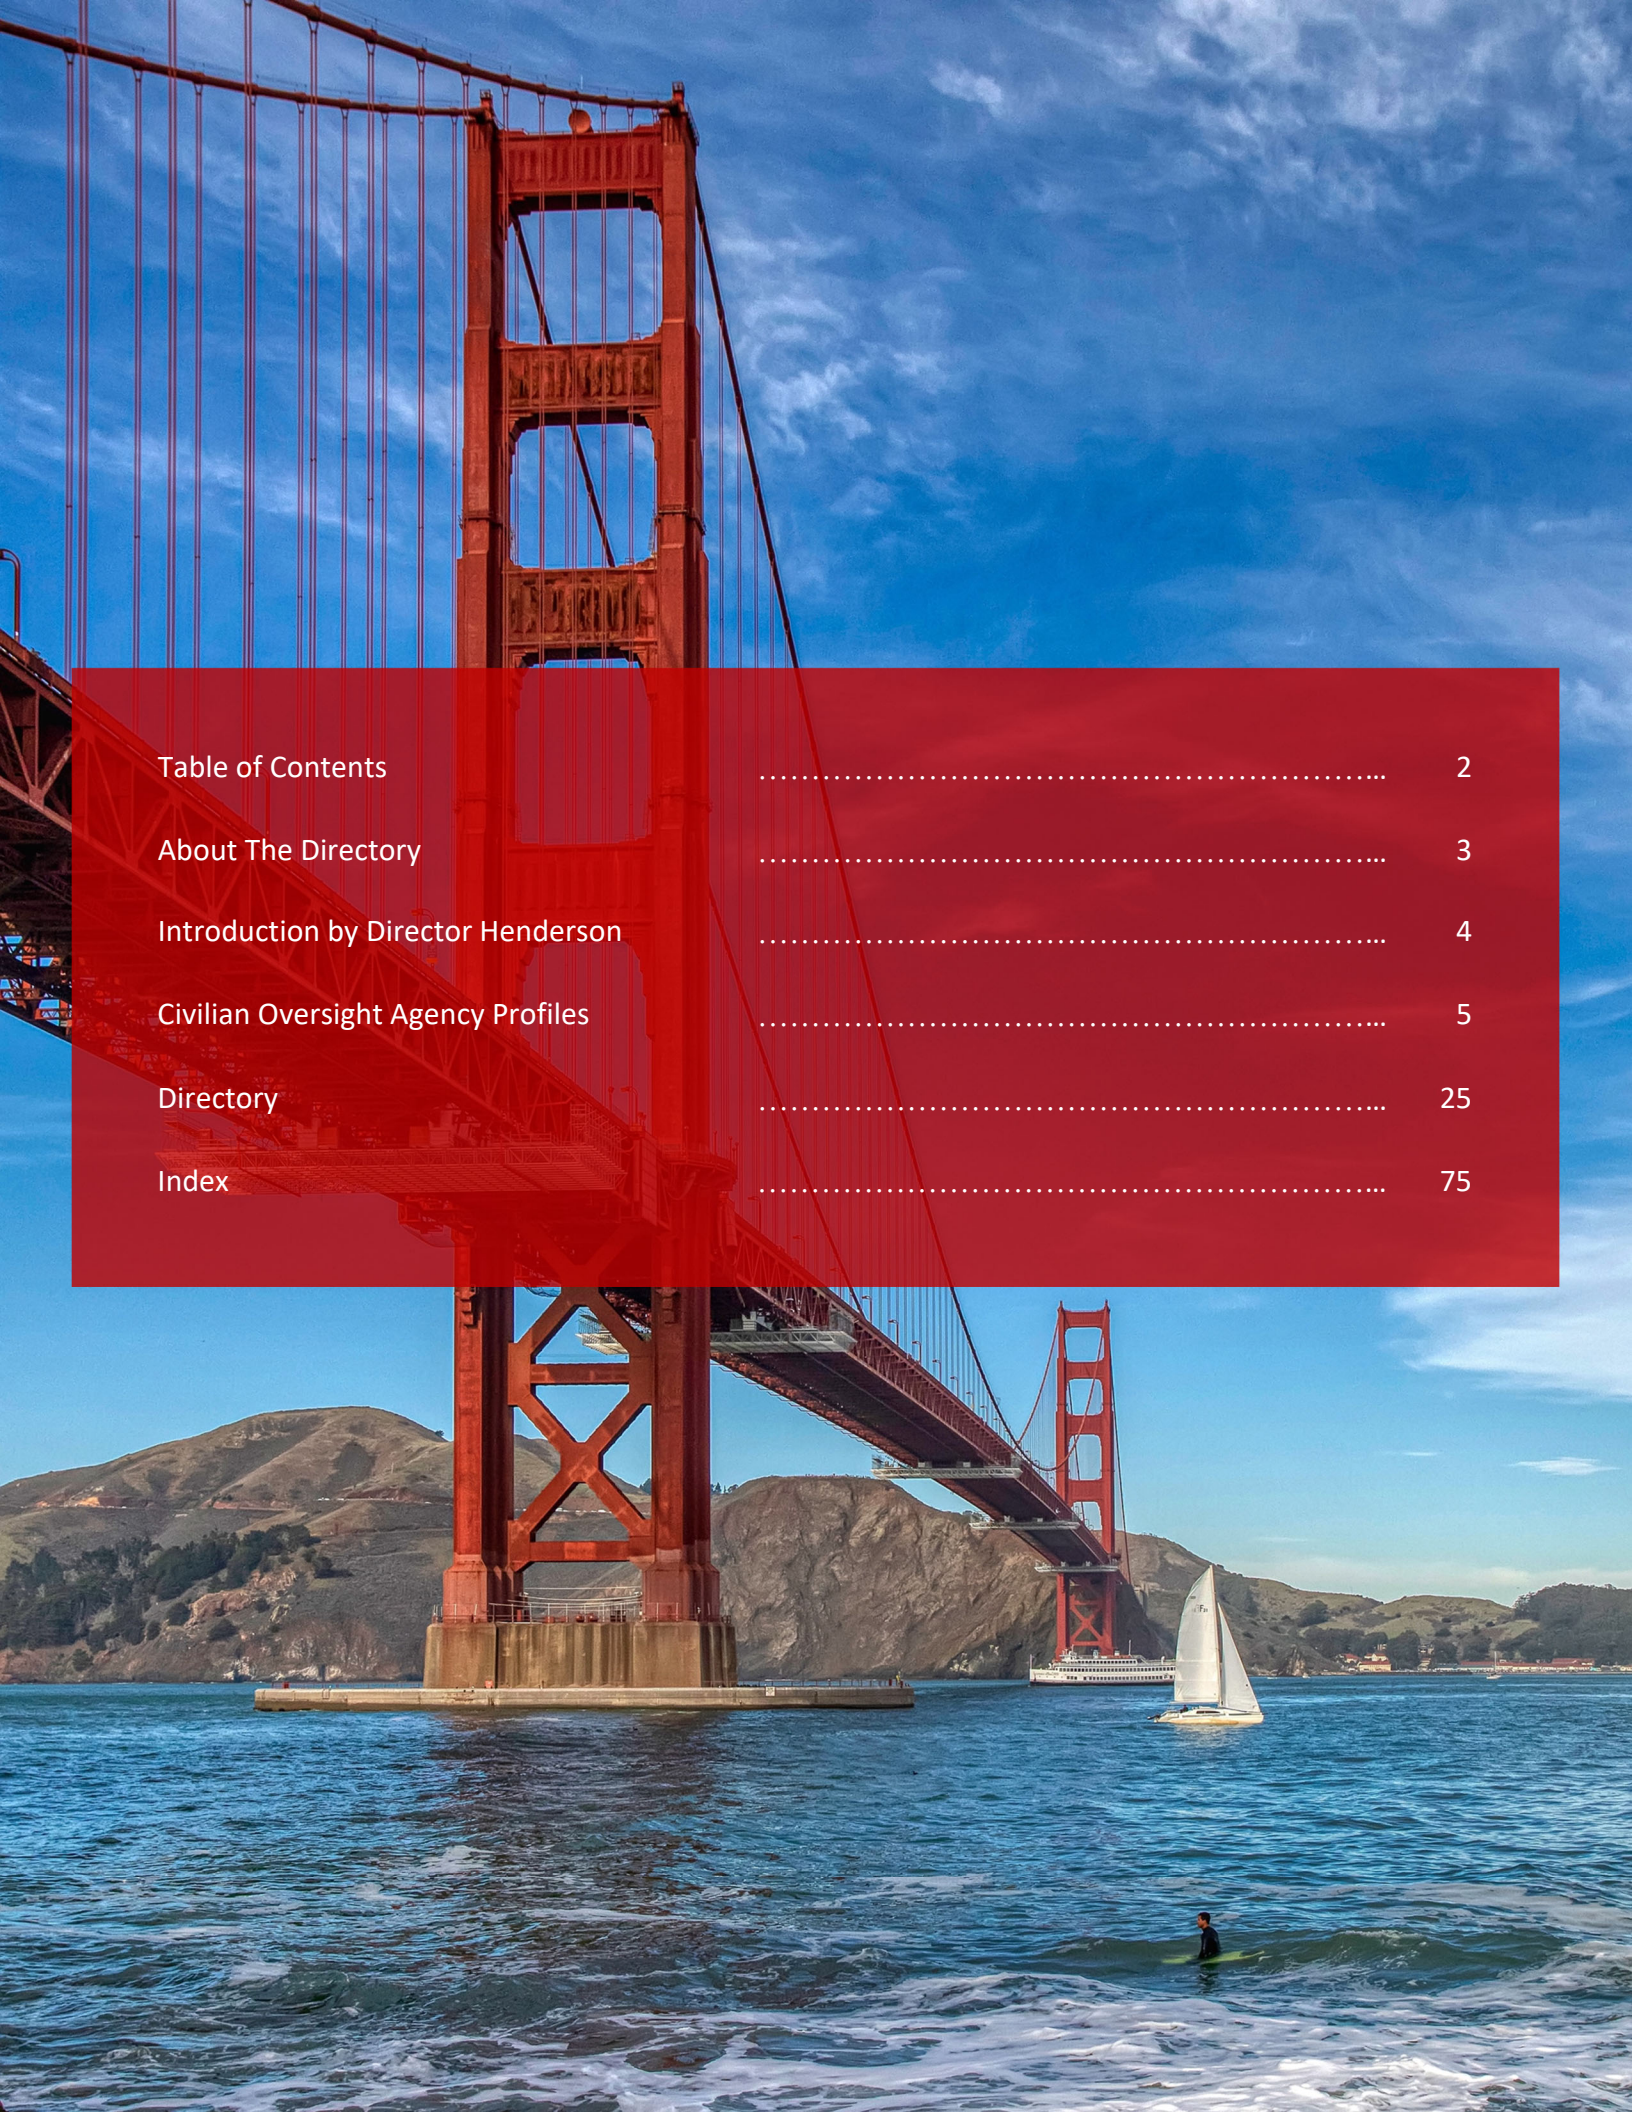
Table of Contents .......................................................... 2

About The Directory .......................................................... 3

Introduction by Director Henderson .......................................................... 4

Civilian Oversight Agency Profiles .......................................................... 5

Directory .......................................................... 25

Index .......................................................... 75